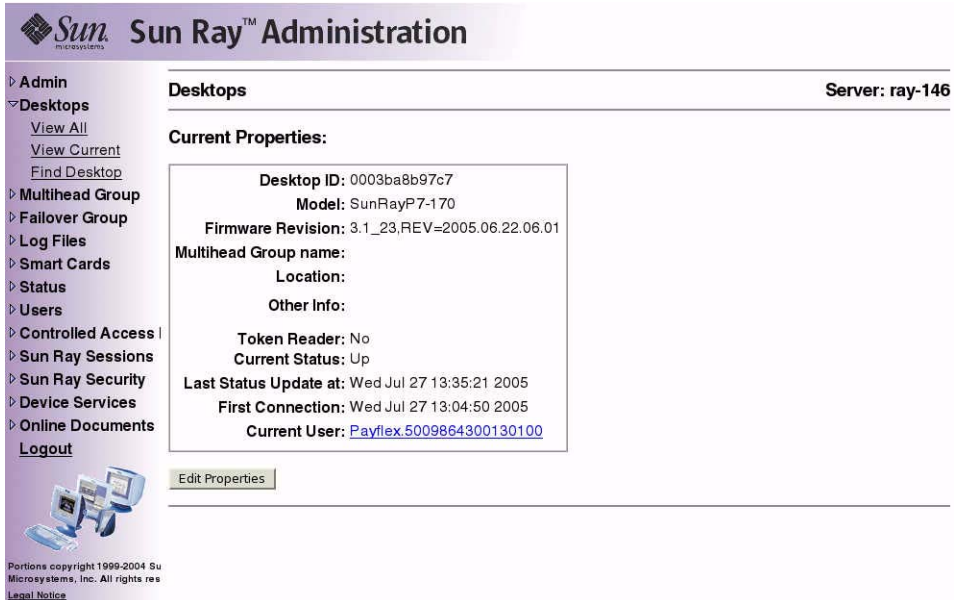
Sun microsystems Sun Ray™ Administration

Admin
Desktops
View All
View Current
Find Desktop
Multihead Group
Failover Group
Log Files
Smart Cards
Status
Users
Controlled Access l
Sun Ray Sessions
Sun Ray Security
Device Services
Online Documents
Logout

Portions copyright 1999-2004 Su
Microsystems, Inc. All rights res
Legal Notice

Desktops

Server: ray-146

Current Properties:

| | |
|---|---|
| Desktop ID: | 0003ba8b97c7 |
| Model: | SunRayP7-170 |
| Firmware Revision: | 3.1_23,REV=2005.06.22.06.01 |
| Multihead Group name: | |
| Location: | |
| Other Info: | |
| Token Reader: | No |
| Current Status: | Up |
| Last Status Update at: | Wed Jul 27 13:35:21 2005 |
| First Connection: | Wed Jul 27 13:04:50 2005 |
| Current User: | Payflex.5009864300130100 |

Edit Properties